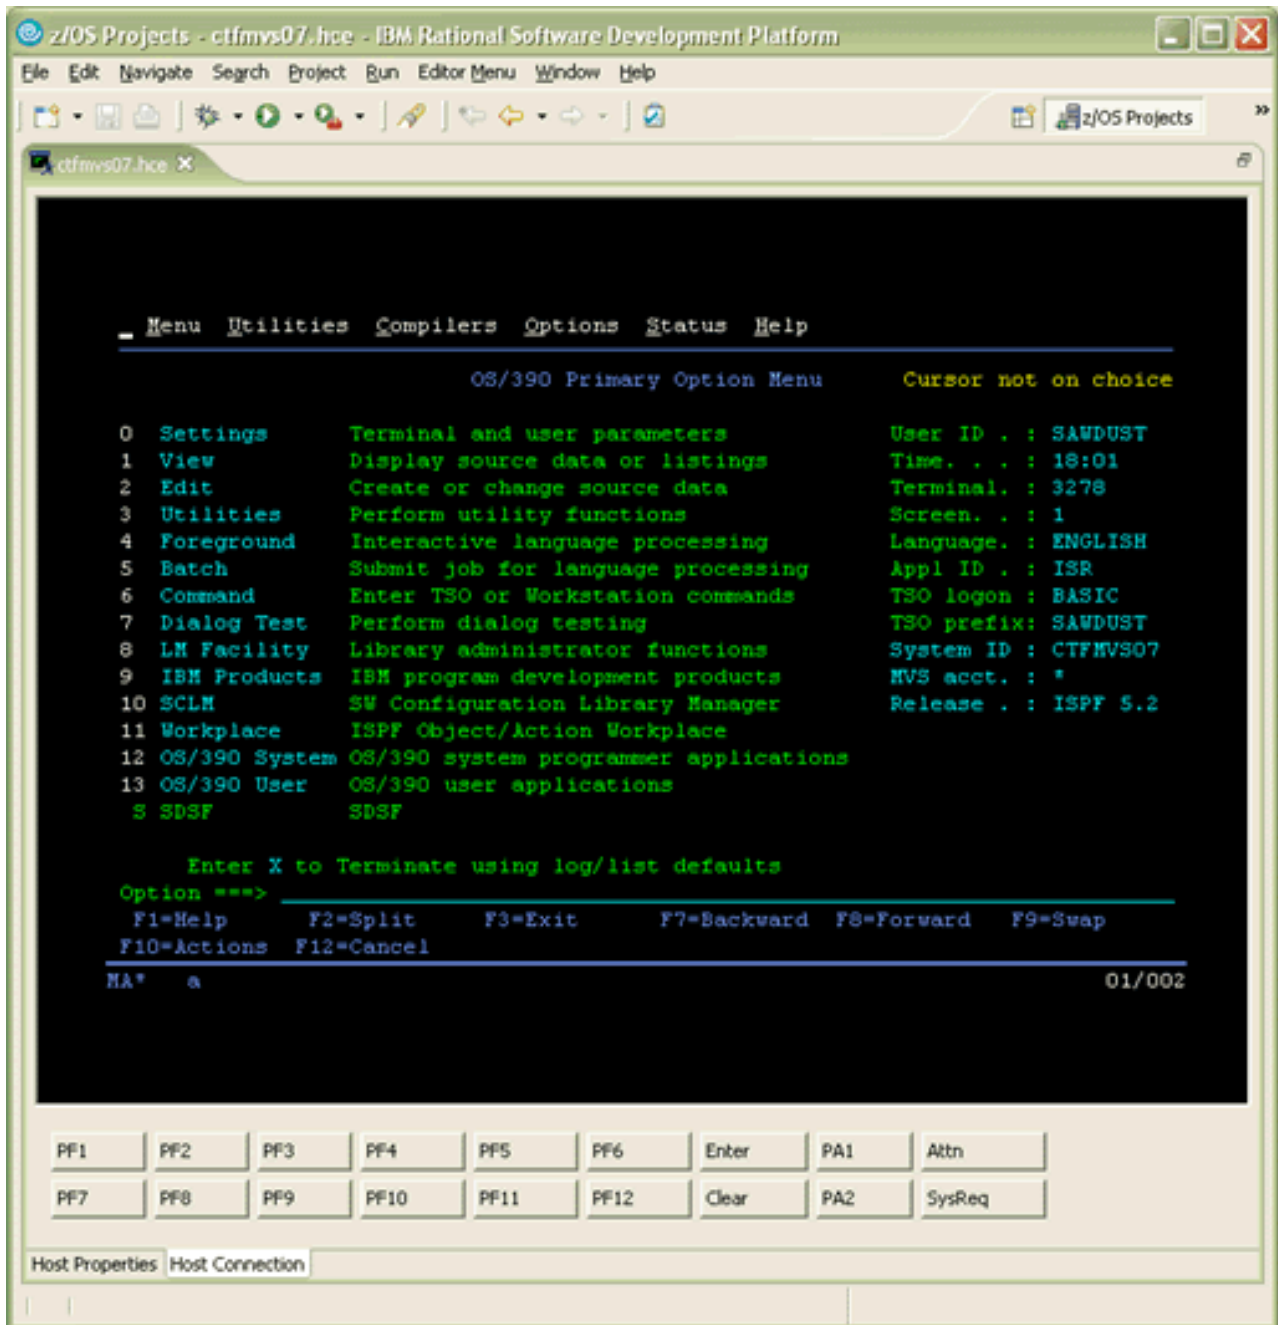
z/OS Projects - ctfmvs07.hce - IBM Rational Software Development Platform

File Edit Navigate Search Project Run Editor Menu Window Help

z/OS Projects

ctfmvs07.hce

Menu Utilities Compilers Options Status Help

OS/390 Primary Option Menu Cursor not on choice

0 Settings Terminal and user parameters User ID . : SAWDUST
1 View Display source data or listings Time. . . : 18:01
2 Edit Create or change source data Terminal. : 3278
3 Utilities Perform utility functions Screen. . : 1
4 Foreground Interactive language processing Language. : ENGLISH
5 Batch Submit job for language processing Appl ID . : ISR
6 Command Enter TSO or Workstation commands TSO logon : BASIC
7 Dialog Test Perform dialog testing TSO prefix: SAWDUST
8 LM Facility Library administrator functions System ID : CTFMVS07
9 IBM Products IBM program development products MVS acct. : *
10 SCLM SW Configuration Library Manager Release . : ISPF 5.2
11 Workplace ISPF Object/Action Workplace
12 OS/390 System OS/390 system programmer applications
13 OS/390 User OS/390 user applications
S SDSF SDSF

Enter X to Terminate using log/list defaults
Option ===>
F1=Help F2=Split F3=Exit F7=Backward F8=Forward F9=Swap
F10=Actions F12=Cancel

MA* a 01/002

| PF1 | PF2 | PF3 | PF4 | PF5 | PF6 | Enter | PA1 | Attn |
|---|---|---|---|---|---|---|---|---|
| PF7 | PF8 | PF9 | PF10 | PF11 | PF12 | Clear | PA2 | SysReq |

Host Properties Host Connection